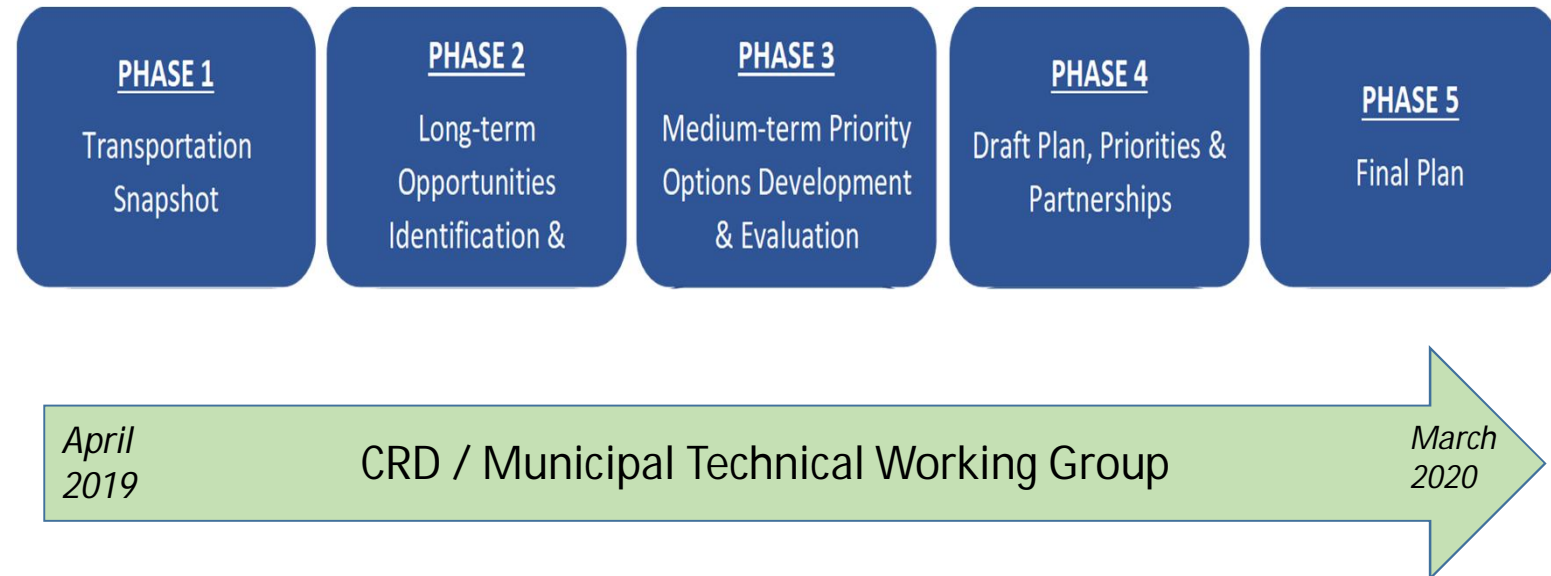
PHASE 1
Transportation Snapshot

PHASE 2
Long-term Opportunities Identification &

PHASE 3
Medium-term Priority Options Development & Evaluation

PHASE 4
Draft Plan, Priorities & Partnerships

PHASE 5
Final Plan

April 2019

CRD / Municipal Technical Working Group

March 2020